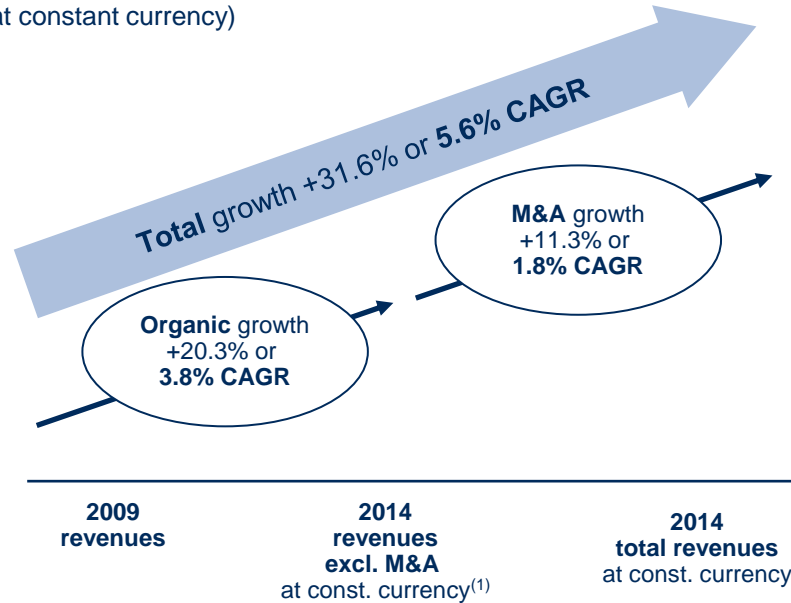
at constant currency)

Total growth +31.6% or 5.6% CAGR

M&A growth +11.3% or 1.8% CAGR

Organic growth +20.3% or 3.8% CAGR

2009 revenues

2014 revenues excl. M&A at const. currency$^{(1)}$

2014 total revenues at const. currency